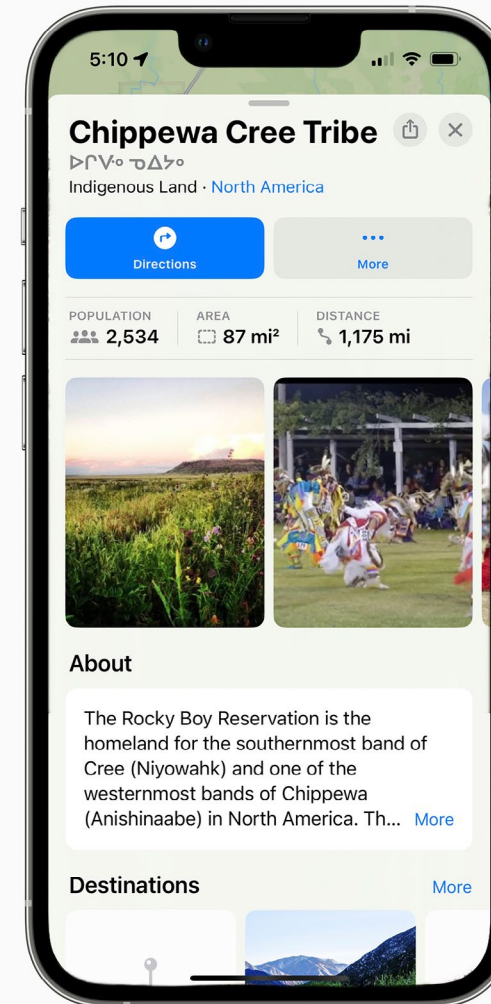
5:10

Chippewa Cree Tribe
ᐅᒋᐯᐤ ᓀᐃᔨᐤ
Indigenous Land · North America

Directions

More

POPULATION
2,534

AREA
87 mi²

DISTANCE
1,175 mi

About

The Rocky Boy Reservation is the homeland for the southernmost band of Cree (Niyowahk) and one of the westernmost bands of Chippewa (Anishinaabe) in North America. Th... More

Destinations
More